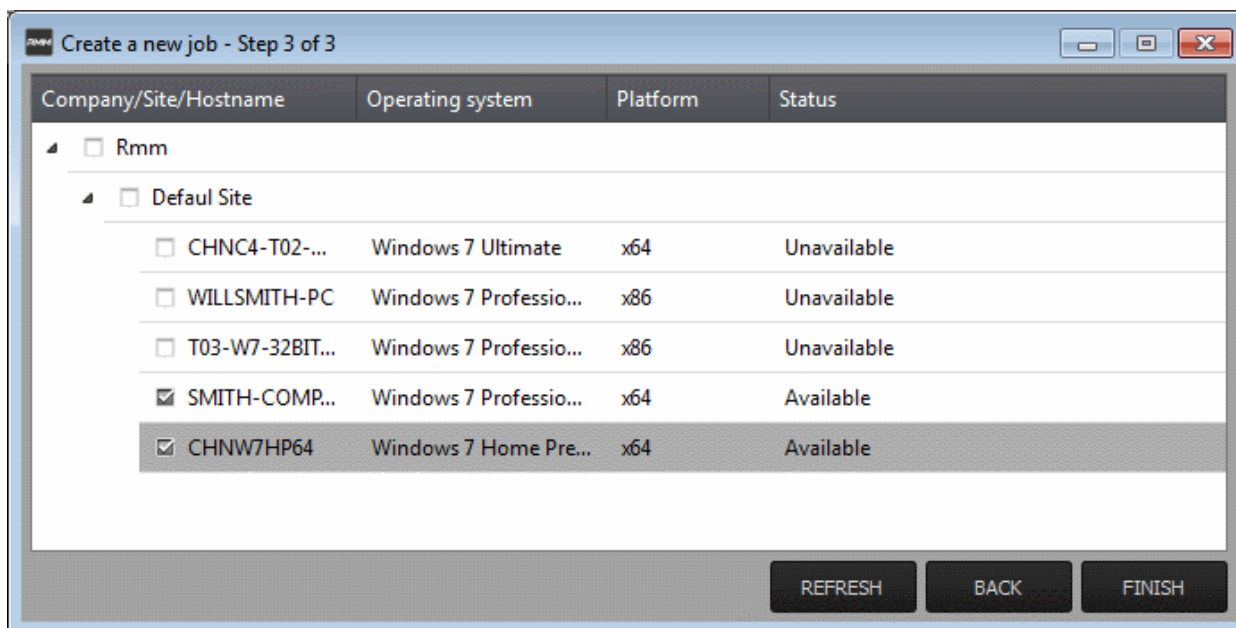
Create a new job - Step 3 of 3

| Company/Site/Hostname | Operating system | Platform | Status |
|---|---|---|---|
| Rmm | | | |
| Defaul Site | | | |
| CHNC4-T02-... | Windows 7 Ultimate | x64 | Unavailable |
| WILLSMITH-PC | Windows 7 Professio... | x86 | Unavailable |
| T03-W7-32BIT... | Windows 7 Professio... | x86 | Unavailable |
| SMITH-COMP... | Windows 7 Professio... | x64 | Available |
| CHNW7HP64 | Windows 7 Home Pre... | x64 | Available |

REFRESH BACK FINISH